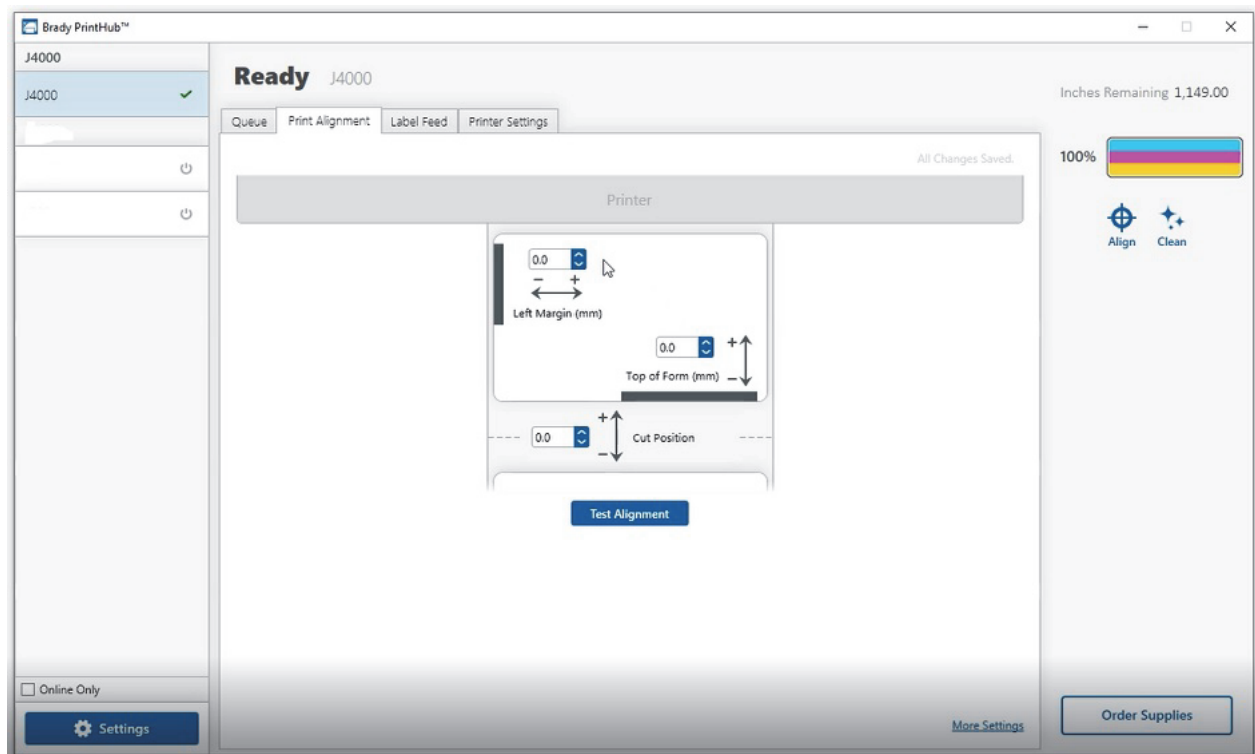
Brady PrintHub™

J4000

J4000

Online Only

Settings

Ready J4000

Queue | Print Alignment | Label Feed | Printer Settings

All Changes Saved.

Printer

0.0
– +
Left Margin (mm)

0.0 +
Top of Form (mm) –

+
0.0 Cut Position
–

Test Alignment

More Settings

Inches Remaining 1,149.00

100%

Align Clean

Order Supplies